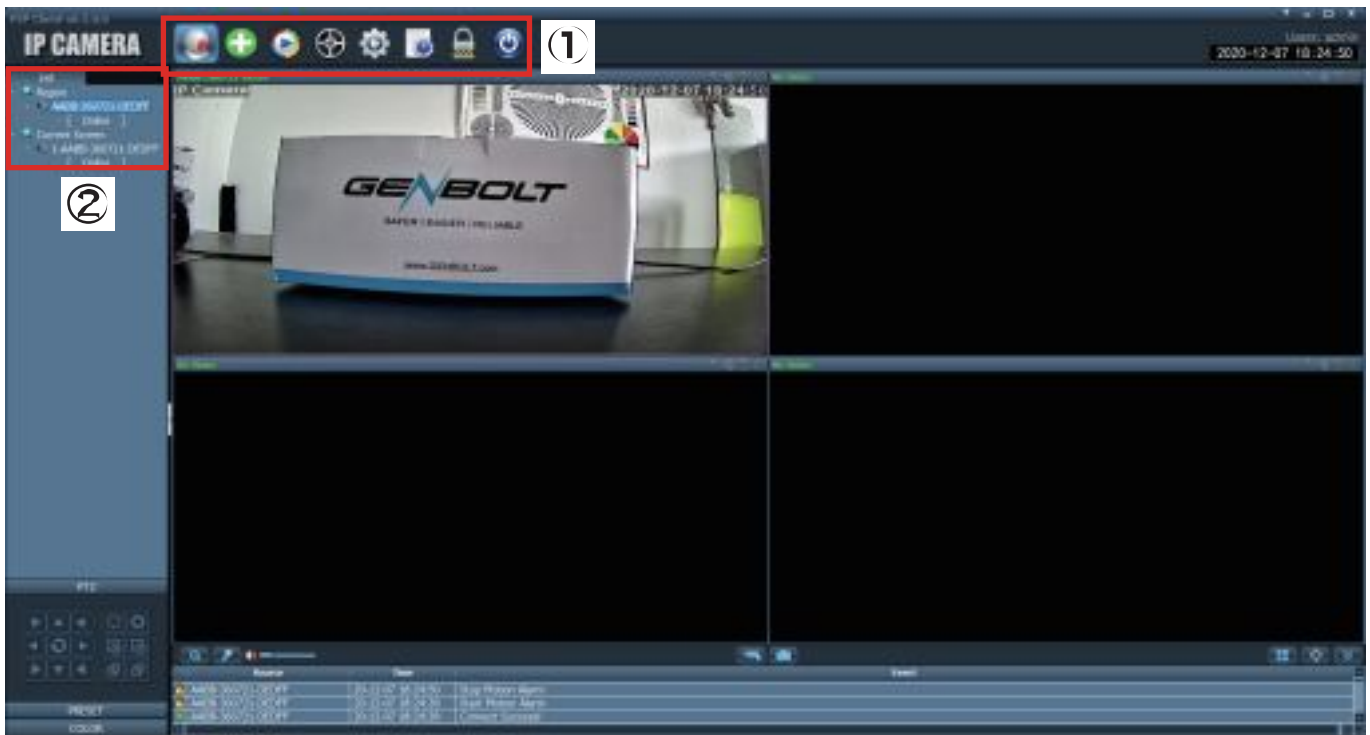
P2P Client

IP CAMERA

①

Users: admin
2020-12-07 18:24:50

Region
AAEB-361711-DEDFF
Online
Current Screen
1-AAEB-361711-DEDFF
Online

②

IP Camera
2020-12-07 18:24:50

GENBOLT
SAFER | EASIER | RELIABLE
www.GENBOLT.com

No Video

No Video

No Video

PTZ

PRESET
COLOR

| Source | Time | Event |
|---|---|---|
| AAEB-361711-DEDFF | 20-12-07 18:24:50 | Stop Motion Alarm |
| AAEB-361711-DEDFF | 20-12-07 18:24:50 | Start Motion Alarm |
| AAEB-361711-DEDFF | 20-12-07 18:24:30 | Connect Success |